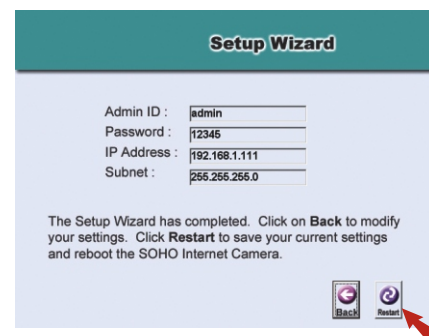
Setup Wizard

Admin ID : admin
Password : 12345
IP Address : 192.168.1.111
Subnet : 255.255.255.0

The Setup Wizard has completed. Click on Back to modify your settings. Click Restart to save your current settings and reboot the SOHO Internet Camera.

Back
Restart